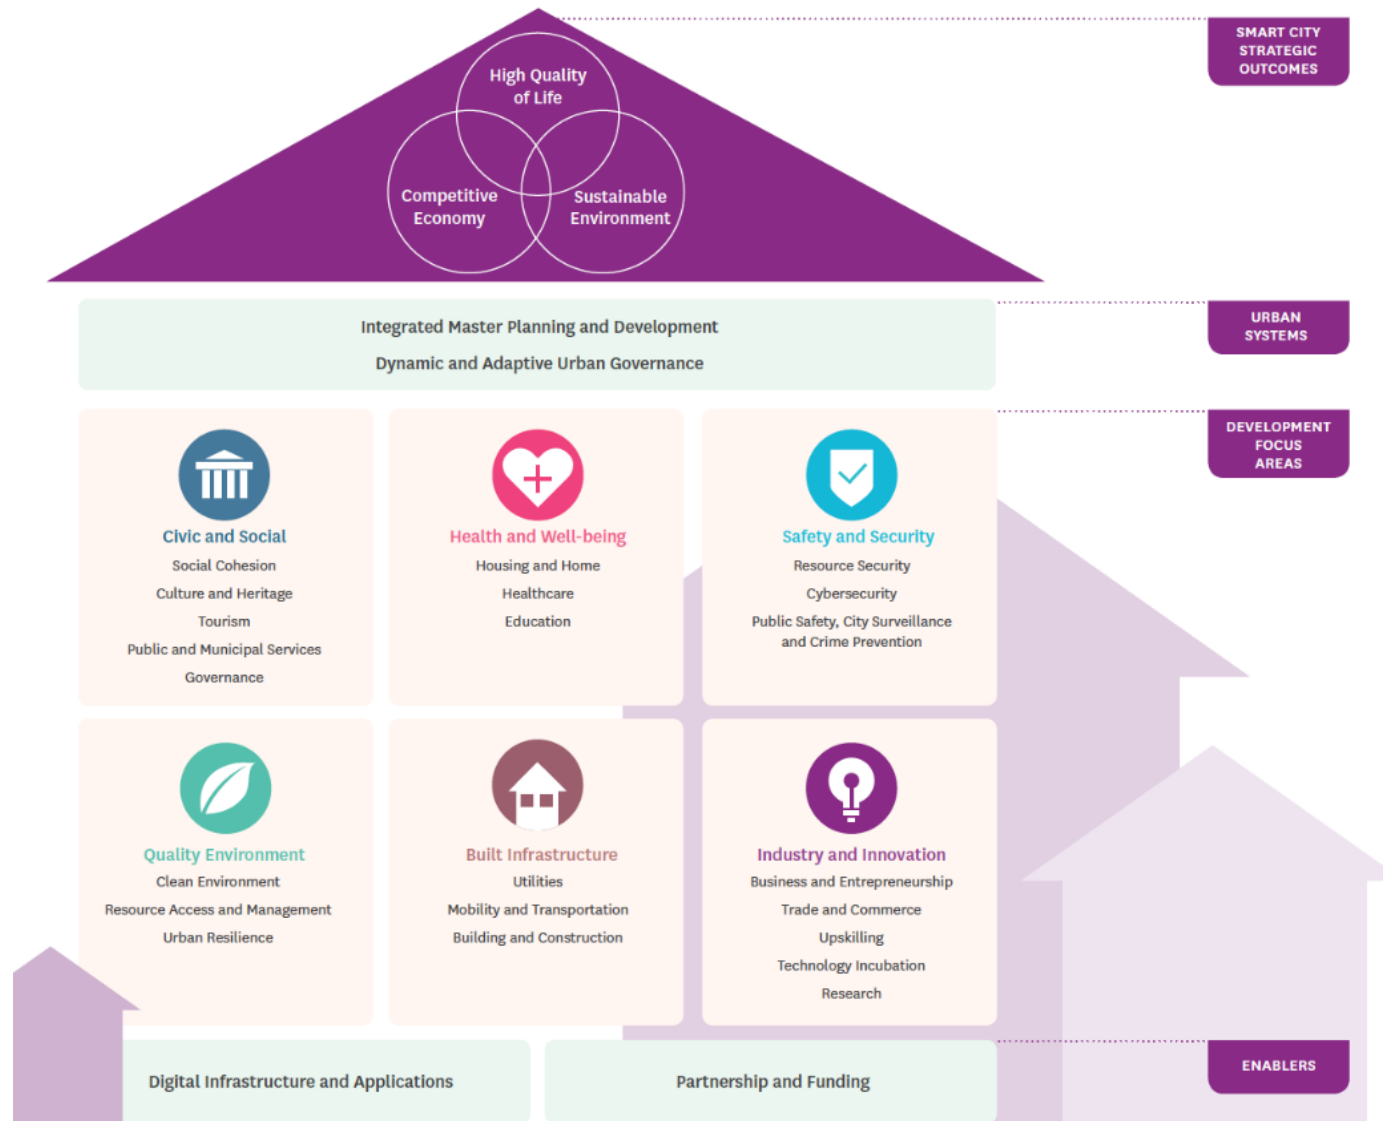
SMART CITY STRATEGIC OUTCOMES

High Quality of Life

Competitive Economy

Sustainable Environment

Integrated Master Planning and Development

Dynamic and Adaptive Urban Governance

URBAN SYSTEMS

DEVELOPMENT FOCUS AREAS

Civic and Social
Social Cohesion
Culture and Heritage
Tourism
Public and Municipal Services
Governance

Health and Well-being
Housing and Home
Healthcare
Education

Safety and Security
Resource Security
Cybersecurity
Public Safety, City Surveillance and Crime Prevention

Quality Environment
Clean Environment
Resource Access and Management
Urban Resilience

Built Infrastructure
Utilities
Mobility and Transportation
Building and Construction

Industry and Innovation
Business and Entrepreneurship
Trade and Commerce
Upskilling
Technology Incubation
Research

Digital Infrastructure and Applications

Partnership and Funding

ENABLERS